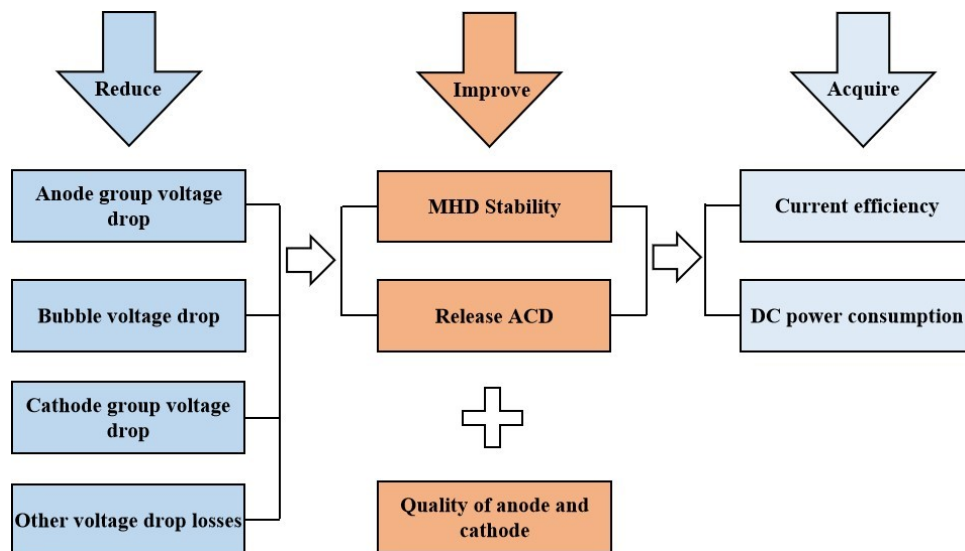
Reduce

Improve

Acquire

Anode group voltage drop

Bubble voltage drop

Cathode group voltage drop

Other voltage drop losses

MHD Stability

Release ACD

Quality of anode and cathode

Current efficiency

DC power consumption